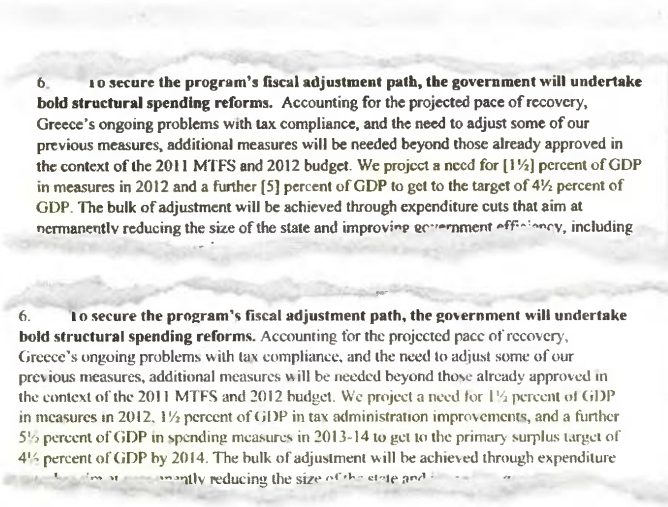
6. To secure the program's fiscal adjustment path, the government will undertake bold structural spending reforms. Accounting for the projected pace of recovery, Greece's ongoing problems with tax compliance, and the need to adjust some of our previous measures, additional measures will be needed beyond those already approved in the context of the 2011 MTFS and 2012 budget. We project a need for [1½] percent of GDP in measures in 2012 and a further [5] percent of GDP to get to the target of 4½ percent of GDP. The bulk of adjustment will be achieved through expenditure cuts that aim at permanently reducing the size of the state and improving government efficiency, including

6. To secure the program's fiscal adjustment path, the government will undertake bold structural spending reforms. Accounting for the projected pace of recovery, Greece's ongoing problems with tax compliance, and the need to adjust some of our previous measures, additional measures will be needed beyond those already approved in the context of the 2011 MTFS and 2012 budget. We project a need for 1½ percent of GDP in measures in 2012, 1½ percent of GDP in tax administration improvements, and a further 5½ percent of GDP in spending measures in 2013-14 to get to the primary surplus target of 4½ percent of GDP by 2014. The bulk of adjustment will be achieved through expenditure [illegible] at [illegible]ntly reducing the size of the state and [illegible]